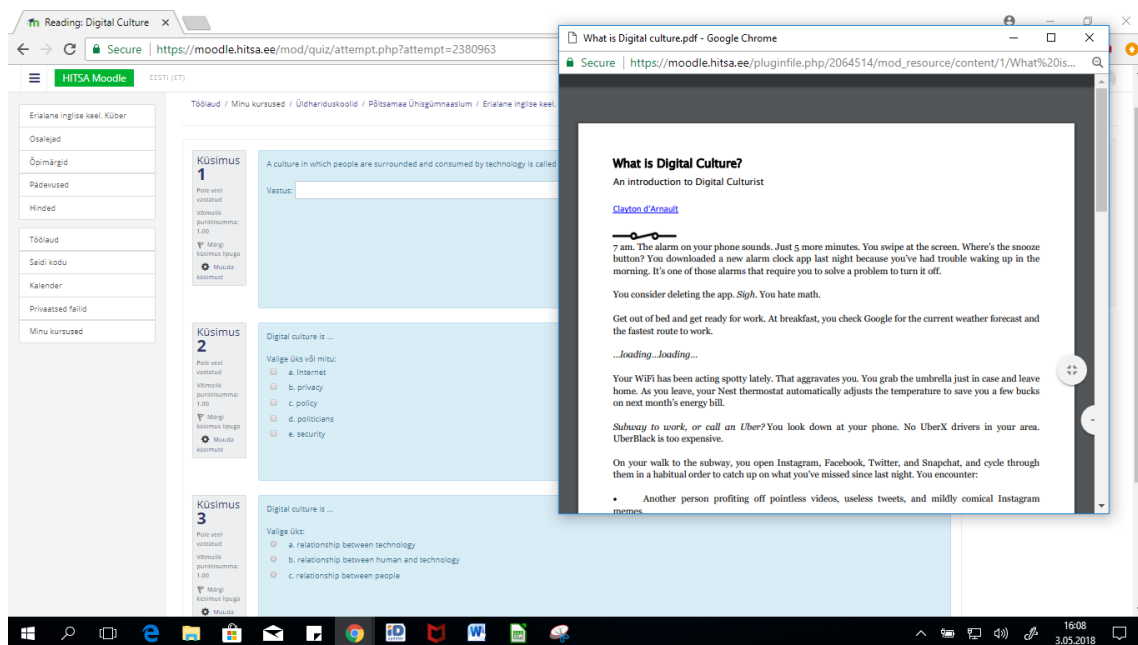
Reading: Digital Culture ×

Secure | https://moodle.hitsa.ee/mod/quiz/attempt.php?attempt=2380963

HITSA Moodle EESTI (ET)

Erialane inglise keel. Küber
Osalejad
Õpimärgid
Pädevused
Hinded
Töölaud
Saidi kodu
Kalender
Privaatsed failid
Minu kursused

Töölaud / Minu kursused / Üldhariduskoolid / Põltsamaa Ühisgümnaasium / Erialane inglise keel.

Küsimus 1
Pole veel vastatud
Võimalik punktisumma: 1.00
Märgi küsimus lipuga
Muuda küsimust

A culture in which people are surrounded and consumed by technology is called

Vastus:

Küsimus 2
Pole veel vastatud
Võimalik punktisumma: 1.00
Märgi küsimus lipuga
Muuda küsimust

Digital culture is ...

Valige üks või mitu:
a. Internet
b. privacy
c. policy
d. politicians
e. security

Küsimus 3
Pole veel vastatud
Võimalik punktisumma: 1.00
Märgi küsimus lipuga
Muuda

Digital culture is ...

Valige üks:
a. relationship between technology
b. relationship between human and technology
c. relationship between people

What is Digital culture.pdf - Google Chrome

Secure | https://moodle.hitsa.ee/pluginfile.php/2064514/mod_resource/content/1/What%20is...

What is Digital Culture?
An introduction to Digital Culturist

Clayton d'Arnault

7 am. The alarm on your phone sounds. Just 5 more minutes. You swipe at the screen. Where's the snooze button? You downloaded a new alarm clock app last night because you've had trouble waking up in the morning. It's one of those alarms that require you to solve a problem to turn it off.

You consider deleting the app. Sigh. You hate math.

Get out of bed and get ready for work. At breakfast, you check Google for the current weather forecast and the fastest route to work.

...loading...loading...

Your WiFi has been acting spotty lately. That aggravates you. You grab the umbrella just in case and leave home. As you leave, your Nest thermostat automatically adjusts the temperature to save you a few bucks on next month's energy bill.

Subway to work, or call an Uber? You look down at your phone. No UberX drivers in your area. UberBlack is too expensive.

On your walk to the subway, you open Instagram, Facebook, Twitter, and Snapchat, and cycle through them in a habitual order to catch up on what you've missed since last night. You encounter:

• Another person profiting off pointless videos, useless tweets, and mildly comical Instagram memes.

16:08
3.05.2018